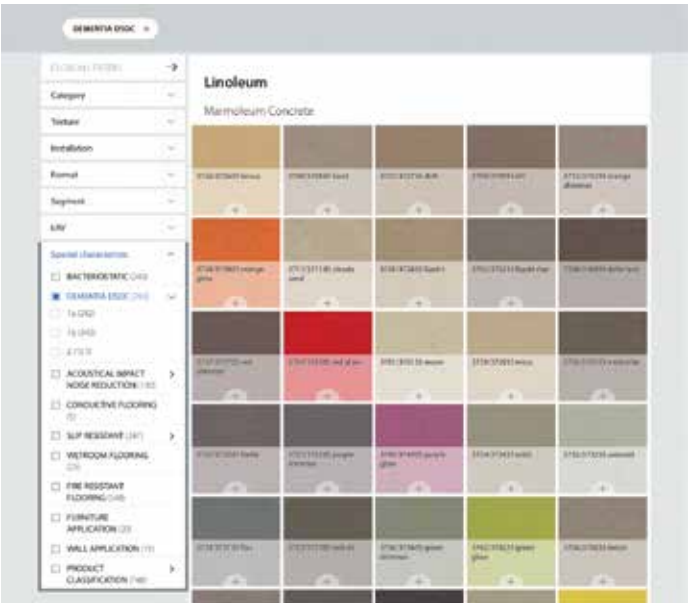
DEMENTIA D5DC ×

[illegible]

Category

Texture

Installation

Format

Segment

LRV

Special characteristics

BACTERIOSTATIC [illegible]

DEMENTIA D5DC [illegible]

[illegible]

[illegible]

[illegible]

ACOUSTICAL IMPACT NOISE REDUCTION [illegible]

CONDUCTIVE FLOORING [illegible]

SLIP RESISTANT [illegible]

WETROOM FLOORING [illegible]

FIRE RESISTANT FLOORING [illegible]

FURNITURE APPLICATION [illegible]

WALL APPLICATION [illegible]

PRODUCT CLASSIFICATION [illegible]

Linoleum

Marmoleum Concrete

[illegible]